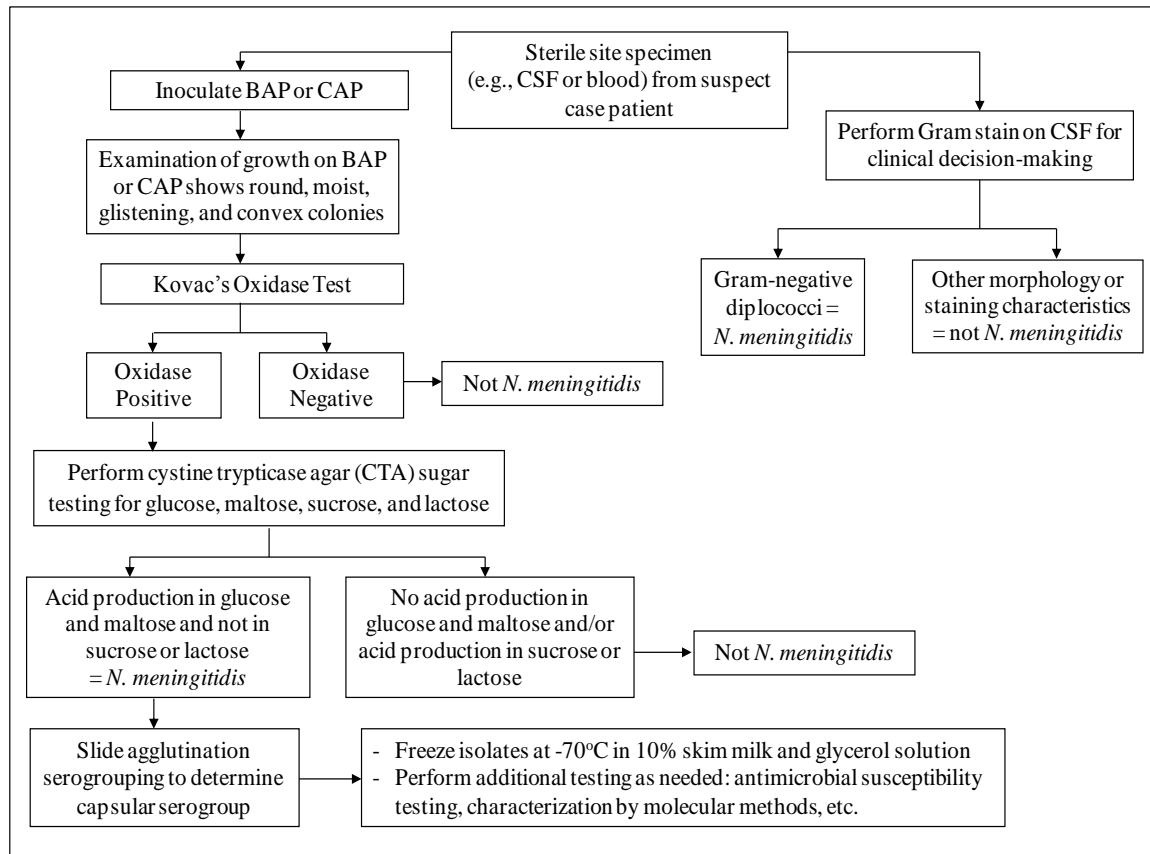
Sterile site specimen (e.g., CSF or blood) from suspect case patient

Inoculate BAP or CAP

Examination of growth on BAP or CAP shows round, moist, glistening, and convex colonies

Kovac's Oxidase Test

Oxidase Positive

Oxidase Negative

Not N. meningitidis

Perform cystine trypticase agar (CTA) sugar testing for glucose, maltose, sucrose, and lactose

Acid production in glucose and maltose and not in sucrose or lactose = N. meningitidis

No acid production in glucose and maltose and/or acid production in sucrose or lactose

Not N. meningitidis

Slide agglutination serogrouping to determine capsular serogroup

- Freeze isolates at -70°C in 10% skim milk and glycerol solution
- Perform additional testing as needed: antimicrobial susceptibility testing, characterization by molecular methods, etc.

Perform Gram stain on CSF for clinical decision-making

Gram-negative diplococci = N. meningitidis

Other morphology or staining characteristics = not N. meningitidis